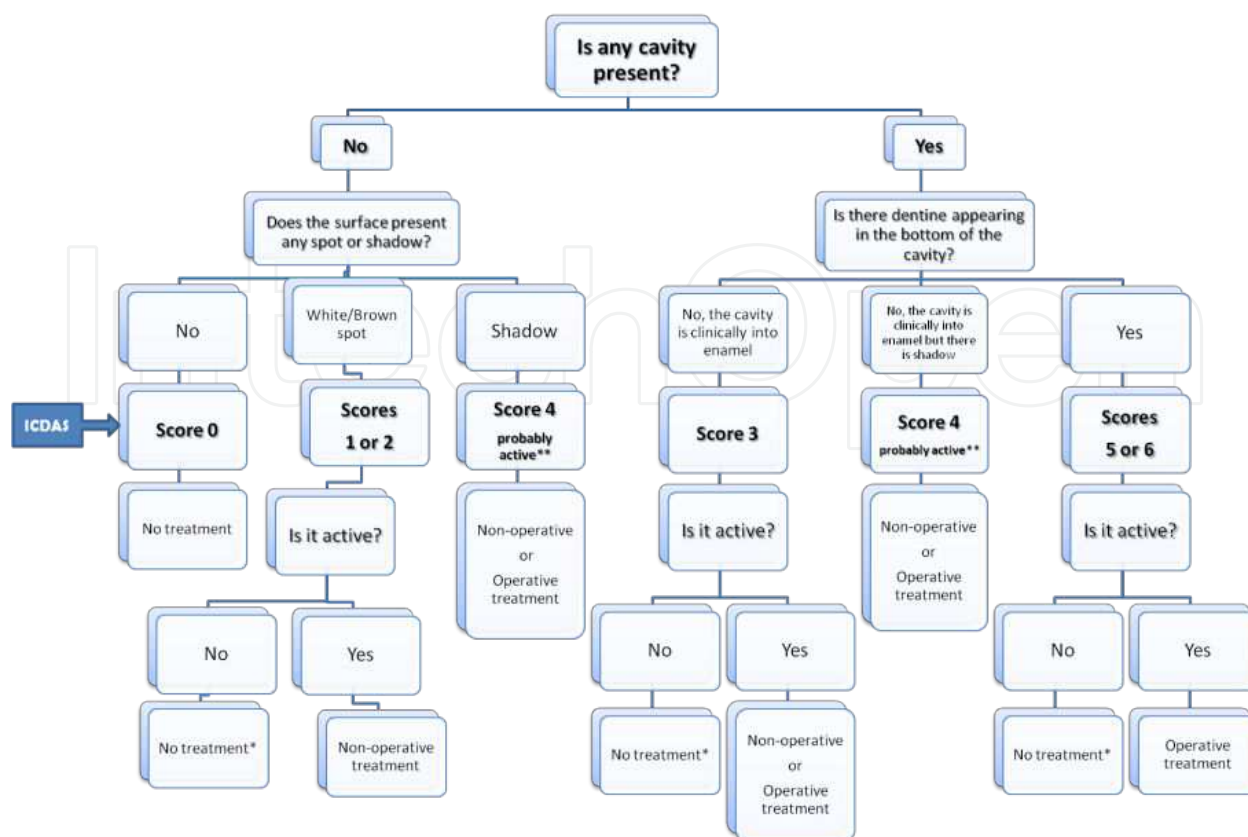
Is any cavity present?

No

Yes

Does the surface present any spot or shadow?

Is there dentine appearing in the bottom of the cavity?

No

White/Brown spot

Shadow

No, the cavity is clinically into enamel

No, the cavity is clinically into enamel but there is shadow

Yes

ICDAS

Score 0

Scores 1 or 2

Score 4 probably active**

Score 3

Score 4 probably active**

Scores 5 or 6

No treatment

Is it active?

Non-operative or Operative treatment

Is it active?

Non-operative or Operative treatment

Is it active?

No

Yes

No

Yes

No

Yes

No treatment*

Non-operative treatment

No treatment*

Non-operative or Operative treatment

No treatment*

Operative treatment